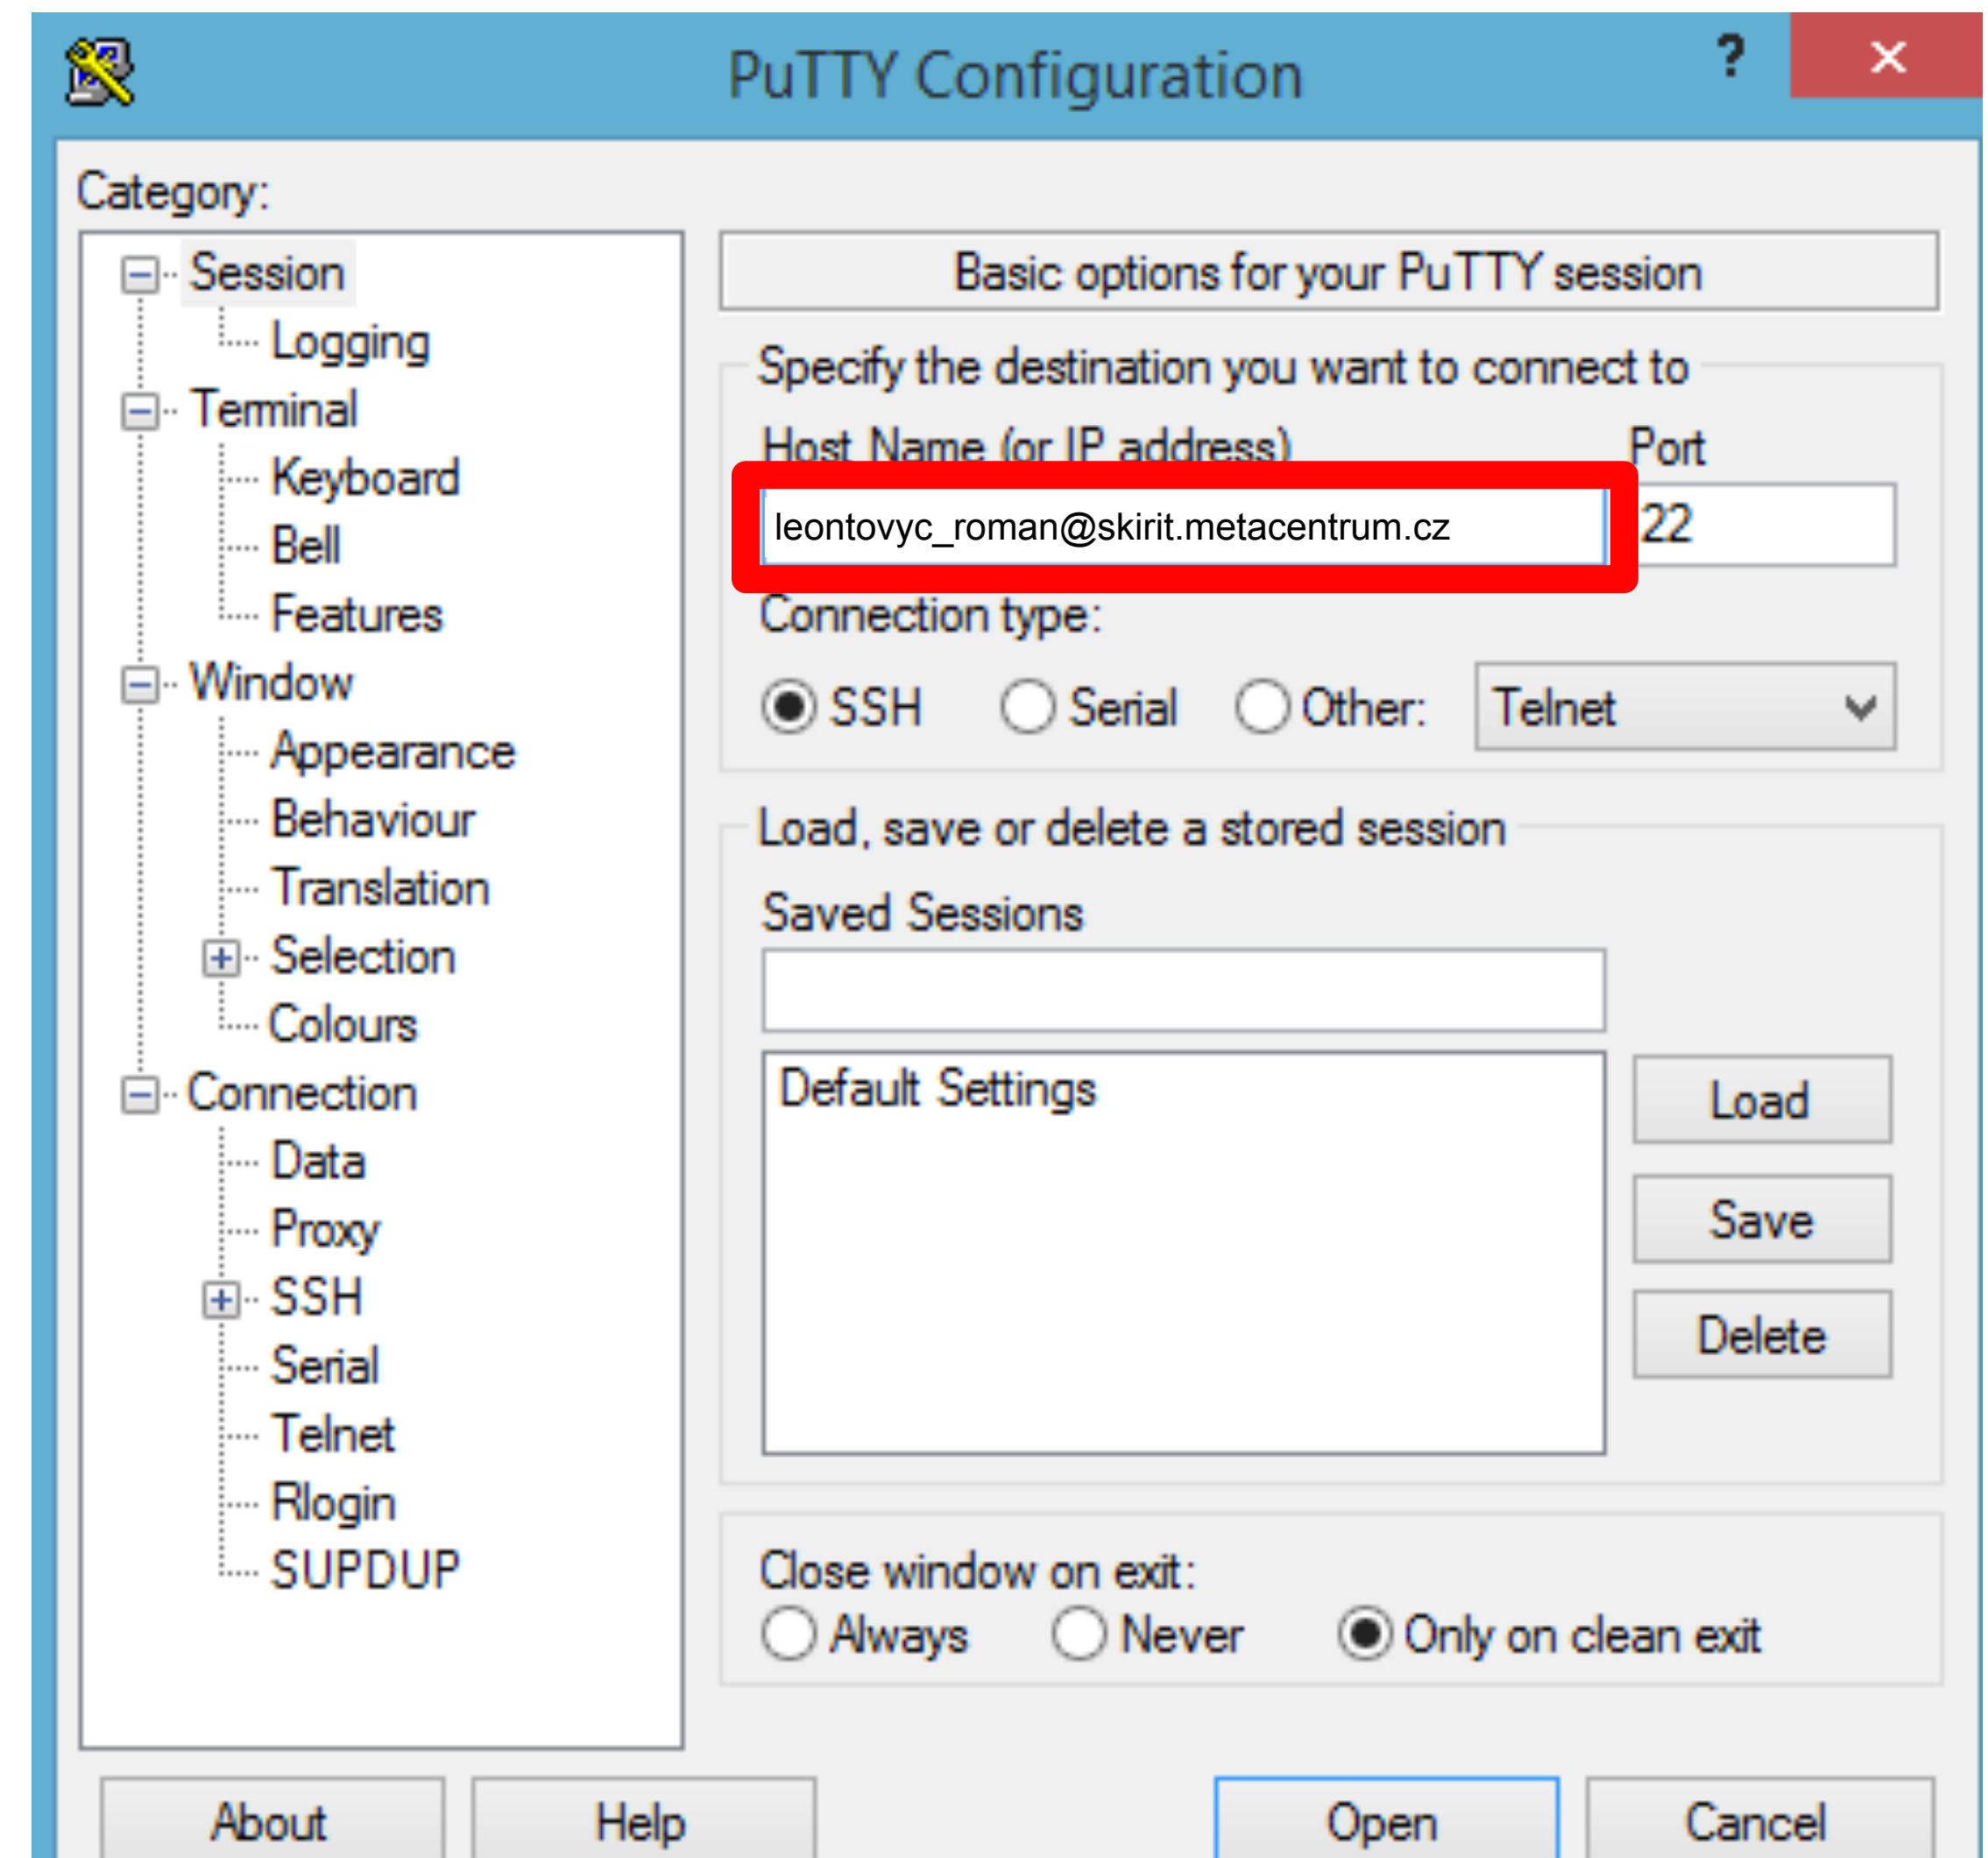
PuTTY Configuration
?
✕

Category:

Session
Logging
Terminal
Keyboard
Bell
Features
Window
Appearance
Behaviour
Translation
Selection
Colours
Connection
Data
Proxy
SSH
Serial
Telnet
Rlogin
SUPDUP

Basic options for your PuTTY session

Specify the destination you want to connect to

Host Name (or IP address)
Port
leontovyc_roman@skirit.metacentrum.cz
22

Connection type:
SSH
Serial
Other:
Telnet

Load, save or delete a stored session

Saved Sessions

Default Settings

Load
Save
Delete

Close window on exit:
Always
Never
Only on clean exit

About
Help
Open
Cancel